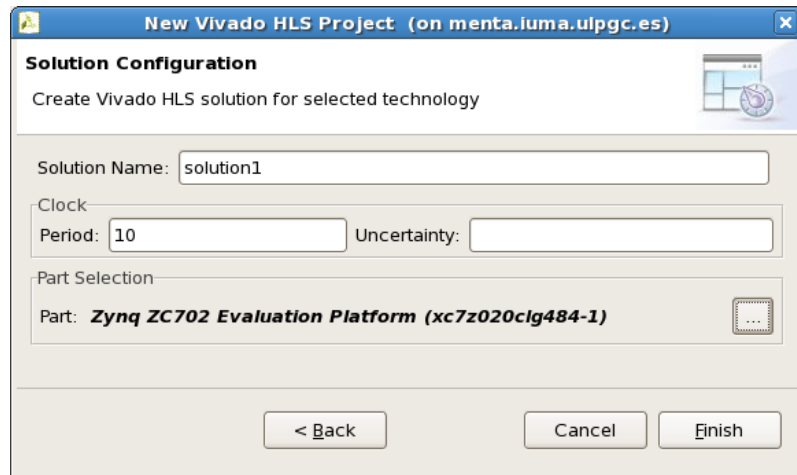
New Vivado HLS Project (on menta.iuma.ulpgc.es)

Solution Configuration

Create Vivado HLS solution for selected technology

Solution Name: solution1

Clock

Period: 10

Uncertainty:

Part Selection

Part: Zynq ZC702 Evaluation Platform (xc7z020clg484-1)

...

< Back

Cancel

Finish